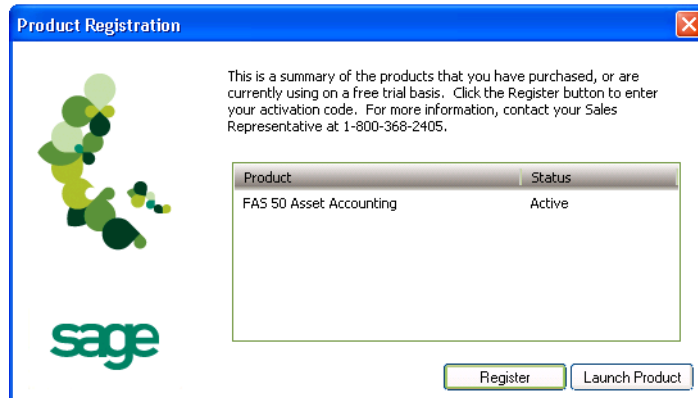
Product Registration

sage

This is a summary of the products that you have purchased, or are currently using on a free trial basis. Click the Register button to enter your activation code. For more information, contact your Sales Representative at 1-800-368-2405.

| Product | Status |
|---|---|
| FAS 50 Asset Accounting | Active |

Register
Launch Product